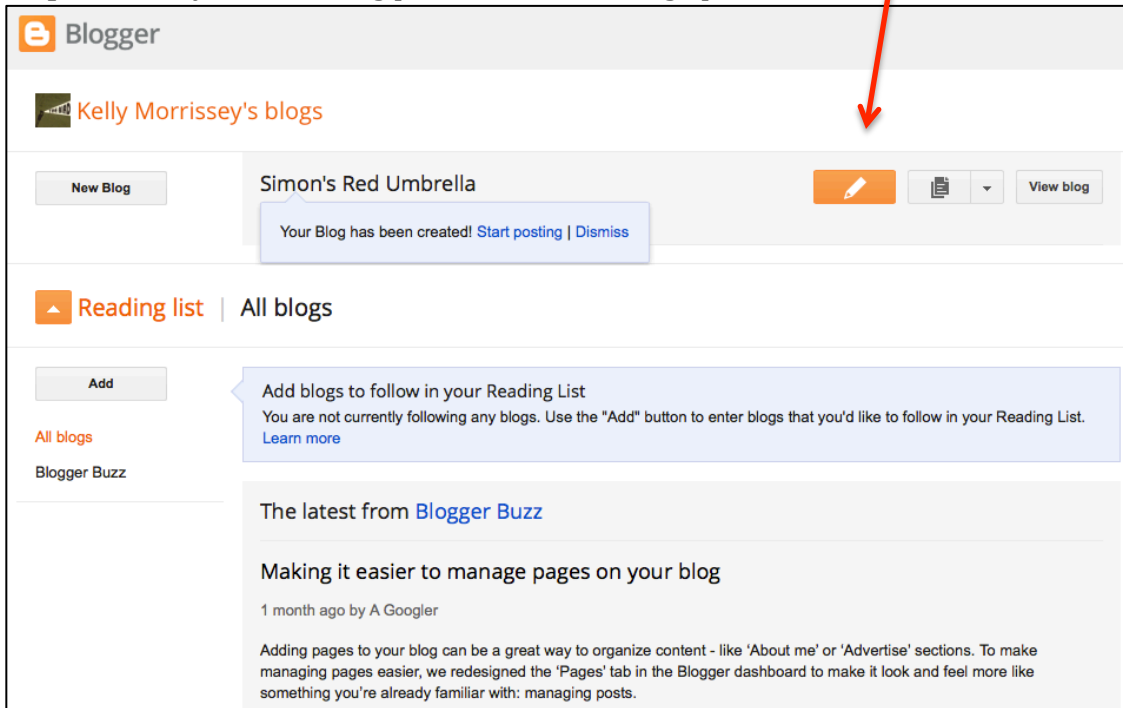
Blogger

Kelly Morrissey's blogs

New Blog

Simon's Red Umbrella

View blog

Your Blog has been created! Start posting | Dismiss

Reading list | All blogs

Add

Add blogs to follow in your Reading List
You are not currently following any blogs. Use the "Add" button to enter blogs that you'd like to follow in your Reading List.
Learn more

All blogs

Blogger Buzz

The latest from Blogger Buzz

Making it easier to manage pages on your blog

1 month ago by A Googler

Adding pages to your blog can be a great way to organize content - like 'About me' or 'Advertise' sections. To make managing pages easier, we redesigned the 'Pages' tab in the Blogger dashboard to make it look and feel more like something you're already familiar with: managing posts.